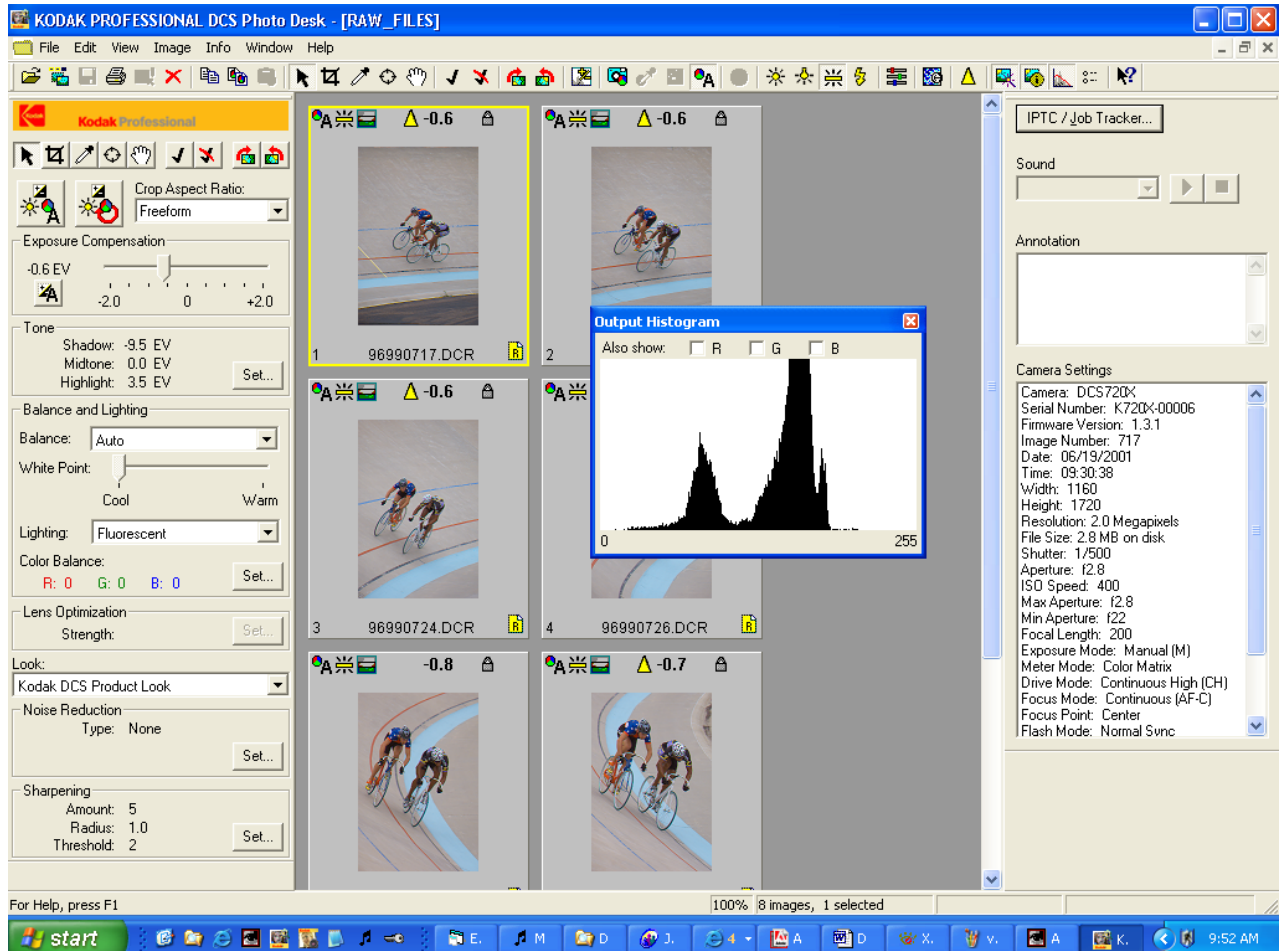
KODAK PROFESSIONAL DCS Photo Desk - [RAW_FILES]

File Edit View Image Info Window Help

Kodak Professional

Crop Aspect Ratio:
Freeform

Exposure Compensation
-0.6 EV
-2.0 0 +2.0

Tone
Shadow: -9.5 EV
Midtone: 0.0 EV
Highlight: 3.5 EV
Set...

Balance and Lighting
Balance: Auto
White Point:
Cool Warm
Lighting: Fluorescent
Color Balance:
R: 0 G: 0 B: 0
Set...

Lens Optimization
Strength:
Set...

Look:
Kodak DCS Product Look

Noise Reduction
Type: None
Set...

Sharpening
Amount: 5
Radius: 1.0
Threshold: 2
Set...

-0.6
1 96990717.DCR
-0.6
2
-0.6
3 96990724.DCR
4 96990726.DCR
-0.8
-0.7

Output Histogram
Also show: R G B
0 255

IPTC / Job Tracker...
Sound
Annotation
Camera Settings
Camera: DCS720X
Serial Number: K720X-00006
Firmware Version: 1.3.1
Image Number: 717
Date: 06/19/2001
Time: 09:30:38
Width: 1160
Height: 1720
Resolution: 2.0 Megapixels
File Size: 2.8 MB on disk
Shutter: 1/500
Aperture: f2.8
ISO Speed: 400
Max Aperture: f2.8
Min Aperture: f22
Focal Length: 200
Exposure Mode: Manual (M)
Meter Mode: Color Matrix
Drive Mode: Continuous High (CH)
Focus Mode: Continuous (AF-C)
Focus Point: Center
Flash Mode: Normal Sync

For Help, press F1
100% 8 images, 1 selected

start E. M D J. 4 A D X. V. A K. 9:52 AM